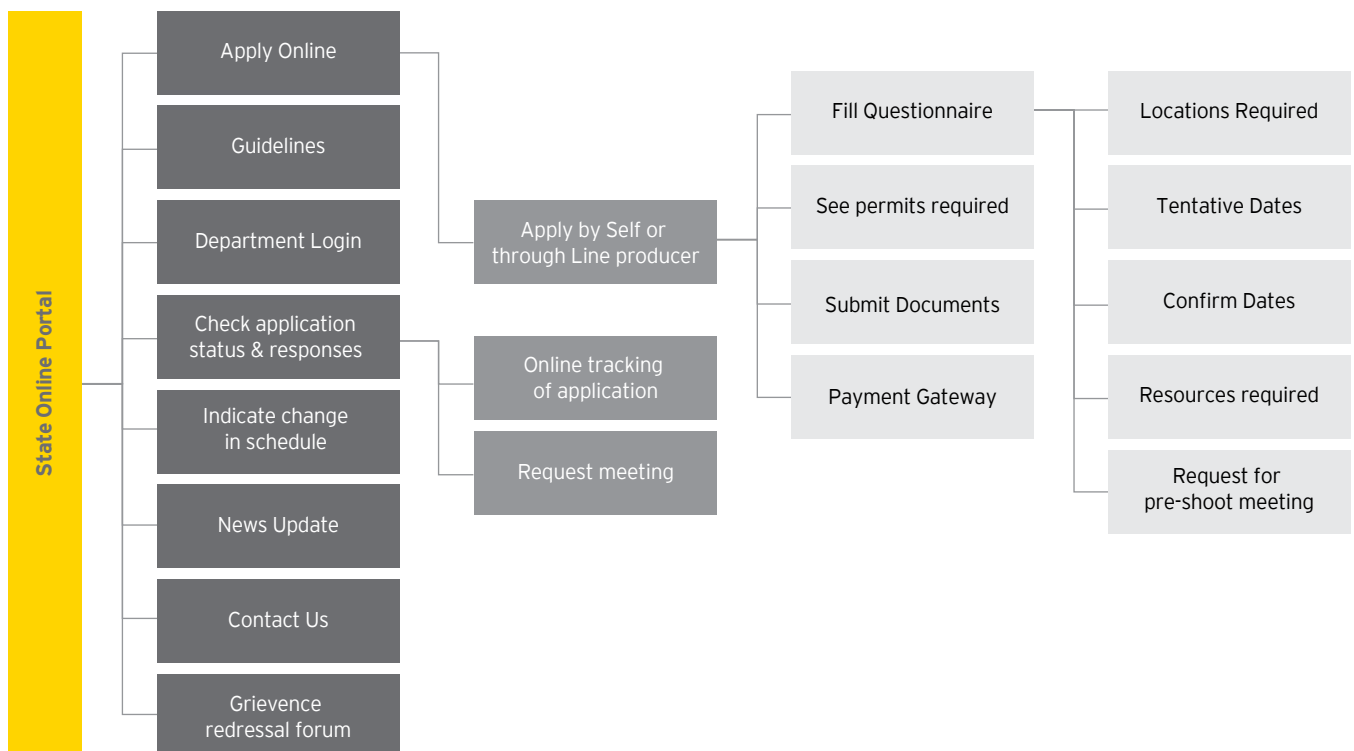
State Online Portal

Apply Online

Guidelines

Department Login

Check application status & responses

Indicate change in schedule

News Update

Contact Us

Grievence redressal forum

Apply by Self or through Line producer

Online tracking of application

Request meeting

Fill Questionnaire

See permits required

Submit Documents

Payment Gateway

Locations Required

Tentative Dates

Confirm Dates

Resources required

Request for pre-shoot meeting